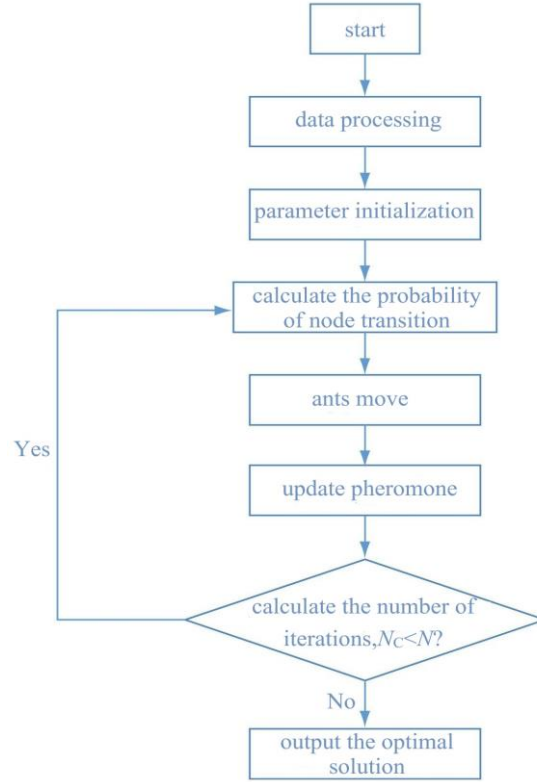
start

data processing

parameter initialization

calculate the probability of node transition

ants move

Yes

update pheromone

calculate the number of iterations,$N_C<N$?

No

output the optimal solution